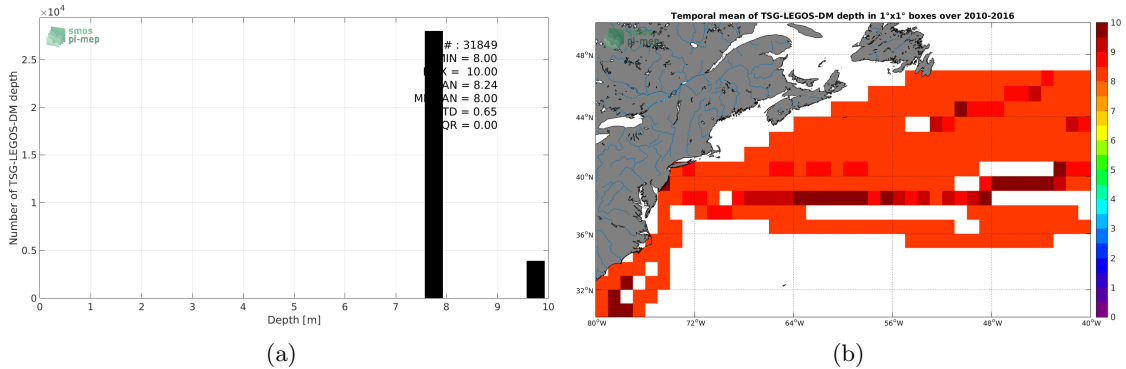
$\times 10^4$

smos pi-mep

Number of TSG-LEGOS-DM depth

2.5
2
1.5
1
0.5
0

# : 31849
MIN = 8.00
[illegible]X = 10.00
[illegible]AN = 8.24
M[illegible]AN = 8.00
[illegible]TD = 0.65
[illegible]QR = 0.00

0 1 2 3 4 5 6 7 8 9 10
Depth [m]

(a)

Temporal mean of TSG-LEGOS-DM depth in 1°x1° boxes over 2010-2016

smos pi-mep

48°N
44°N
40°N
36°N
32°N

80°W 72°W 64°W 56°W 48°W 40°W

10
9
8
7
6
5
4
3
2
1
0

(b)